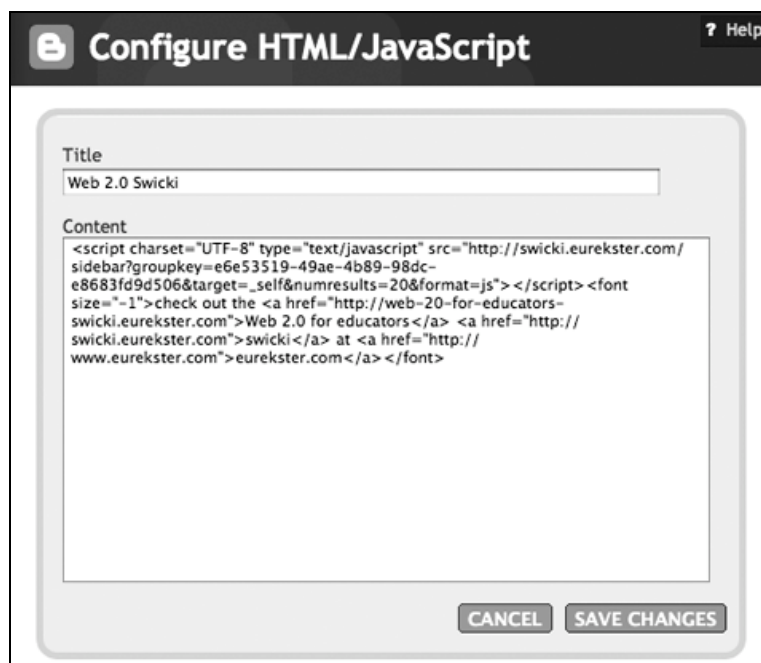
Configure HTML/JavaScript

? Help

Title

Web 2.0 Swicki

Content

<script charset="UTF-8" type="text/javascript" src="http://swicki.eurekster.com/sidebar?groupkey=e6e53519-49ae-4b89-98dc-e8683fd9d506&target=_self&numresults=20&format=js"></script><font size="-1">check out the <a href="http://web-20-for-educators-swicki.eurekster.com">Web 2.0 for educators</a> <a href="http://swicki.eurekster.com">swicki</a> at <a href="http://www.eurekster.com">eurekster.com</a></font>

CANCEL SAVE CHANGES